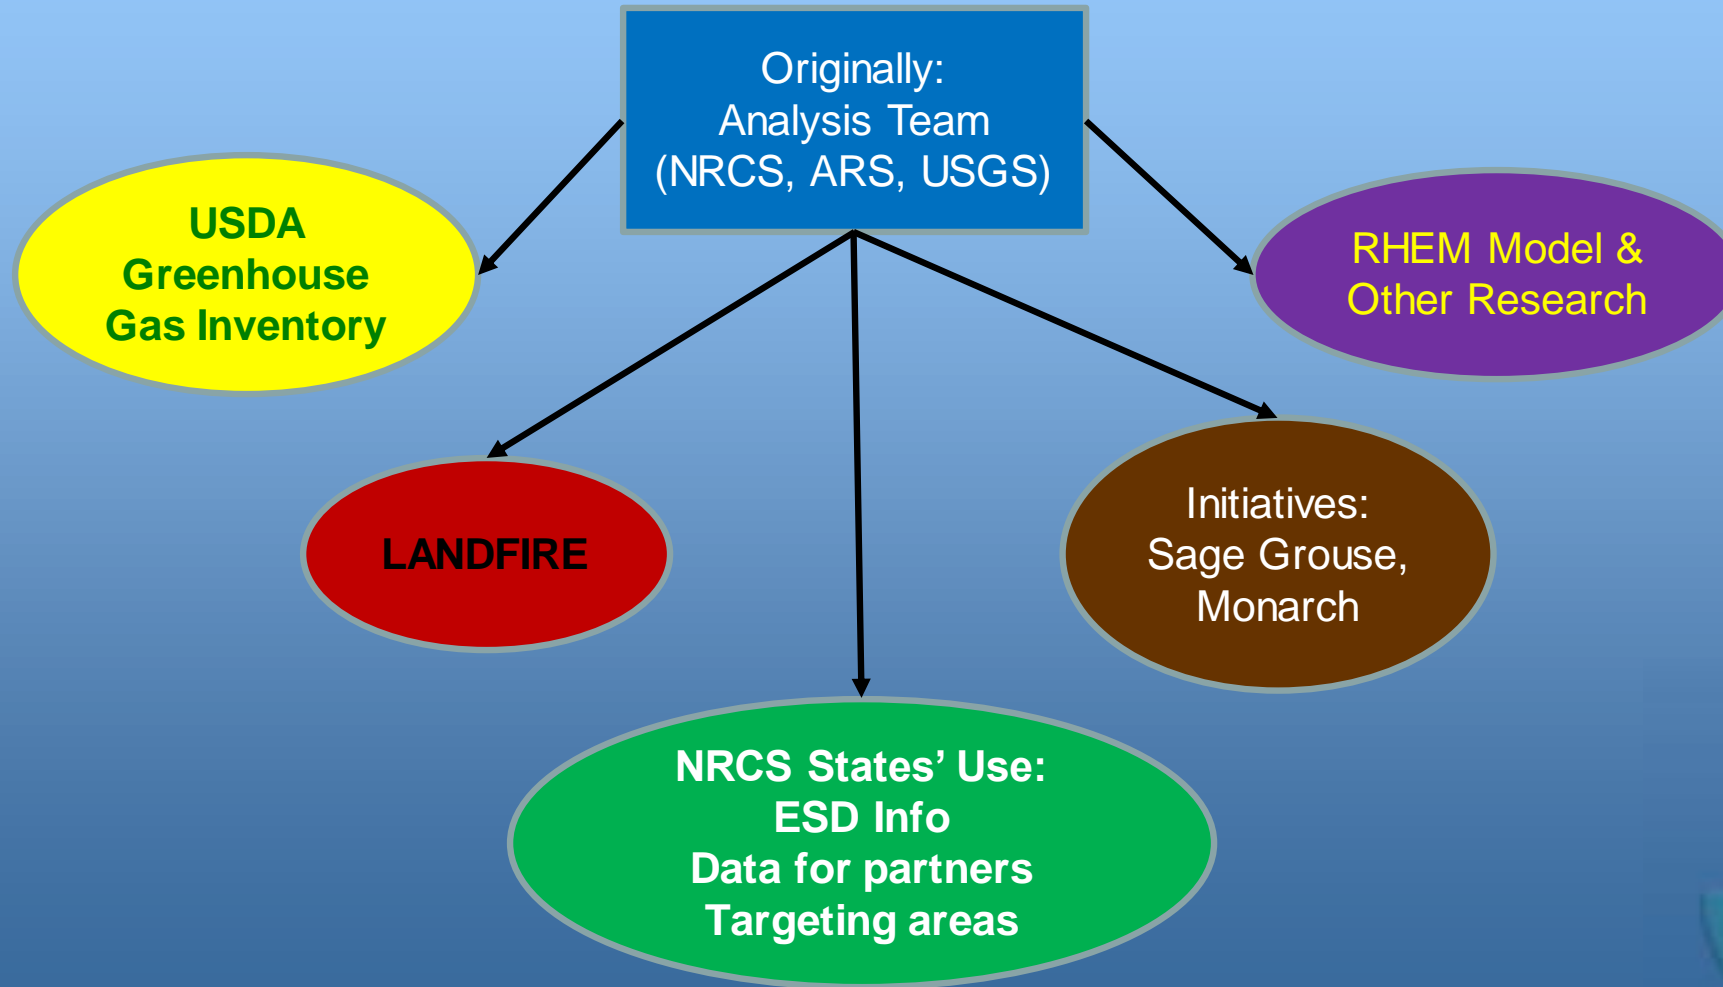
Originally:
Analysis Team
(NRCS, ARS, USGS)

USDA
Greenhouse
Gas Inventory

RHEM Model &
Other Research

LANDFIRE

Initiatives:
Sage Grouse,
Monarch

NRCS States' Use:
ESD Info
Data for partners
Targeting areas